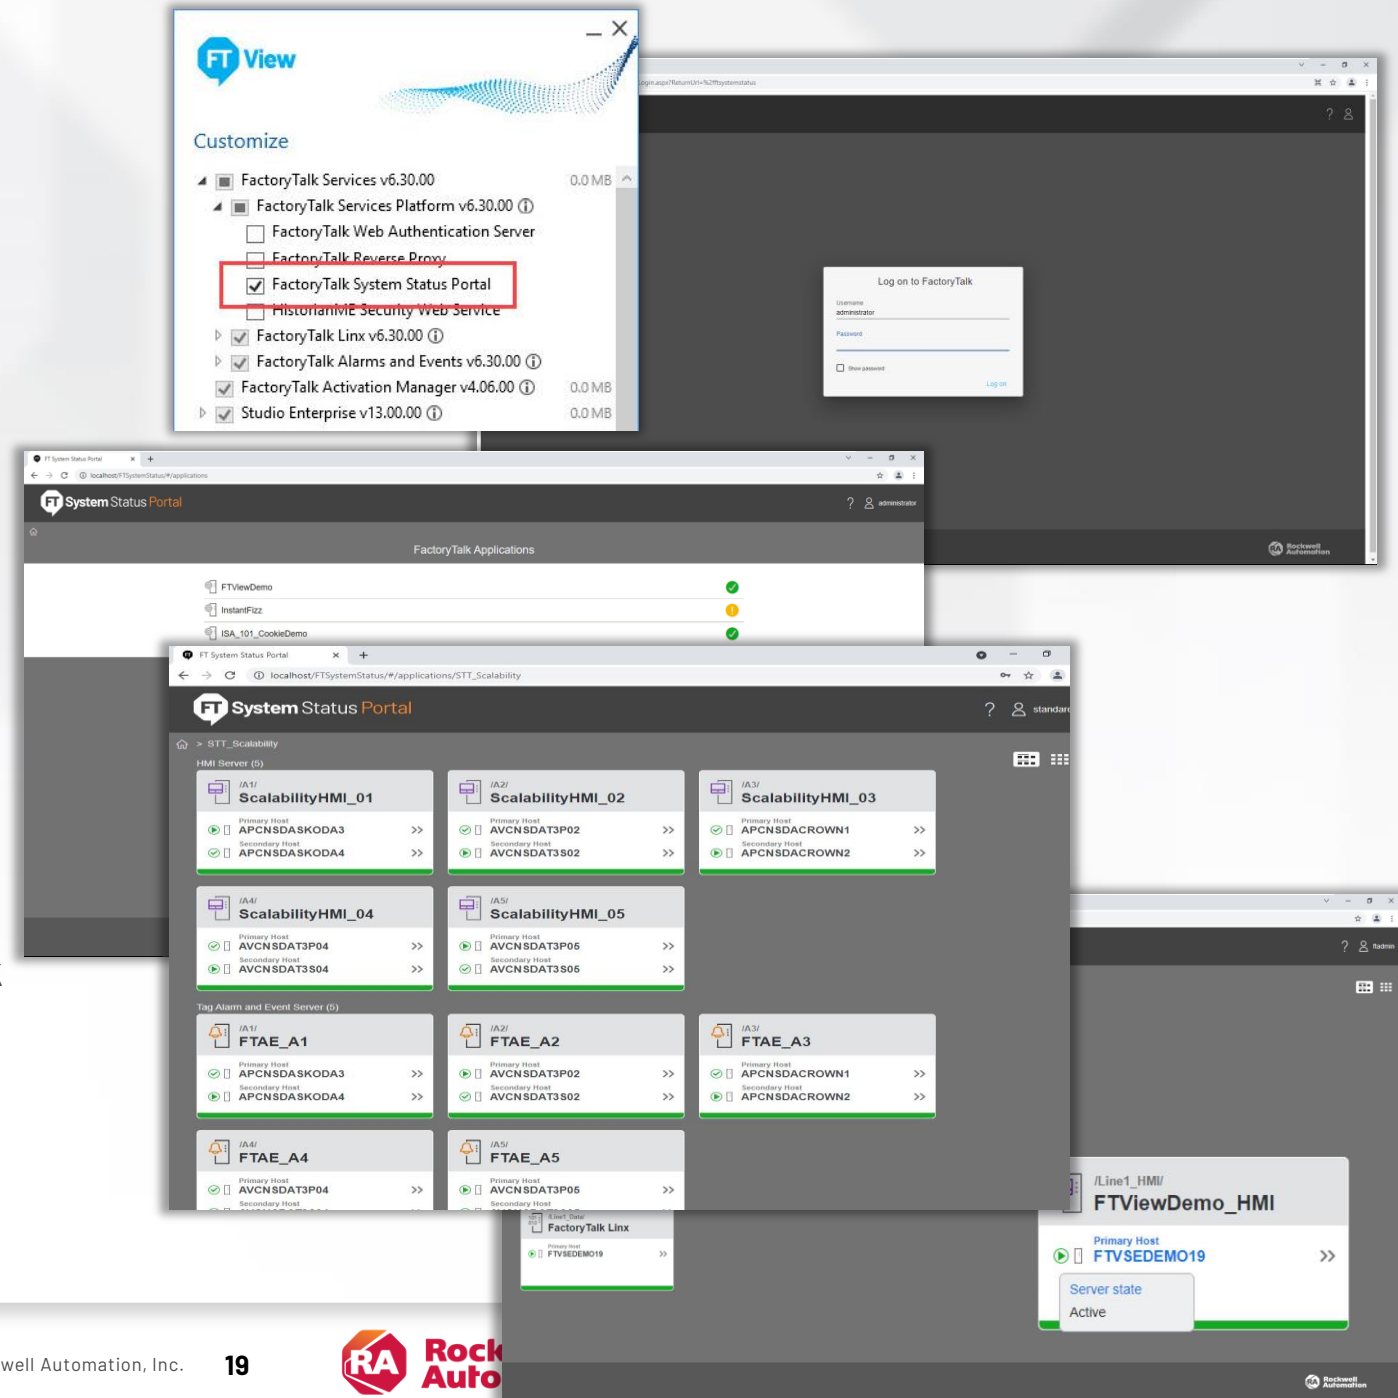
FT View

Customize

FactoryTalk Services v6.30.00 0.0 MB
FactoryTalk Services Platform v6.30.00 ⓘ
FactoryTalk Web Authentication Server
FactoryTalk Reverse Proxy
FactoryTalk System Status Portal
HistorianME Security Web Service
FactoryTalk Linx v6.30.00 ⓘ
FactoryTalk Alarms and Events v6.30.00 ⓘ
FactoryTalk Activation Manager v4.06.00 ⓘ 0.0 MB
Studio Enterprise v13.00.00 ⓘ 0.0 MB

Log on to FactoryTalk
Username
administrator
Password
Show password
Log on

FT System Status Portal
localhost/FTSystemStatus/#/applications
System Status Portal
administrator
FactoryTalk Applications
FTViewDemo
InstantFizz
ISA_101_CookieDemo

FT System Status Portal
localhost/FTSystemStatus/#/applications/STT_Scalability
System Status Portal
standard
STT_Scalability
HMI Server (5)

/A1/
ScalabilityHMI_01
Primary Host
APCNSDASKODA3
Secondary Host
APCNSDASKODA4

/A2/
ScalabilityHMI_02
Primary Host
AVCNSDAT3P02
Secondary Host
AVCNSDAT3S02

/A3/
ScalabilityHMI_03
Primary Host
APCNSDACROWN1
Secondary Host
APCNSDACROWN2

/A4/
ScalabilityHMI_04
Primary Host
AVCNSDAT3P04
Secondary Host
AVCNSDAT3S04

/A5/
ScalabilityHMI_05
Primary Host
AVCNSDAT3P05
Secondary Host
AVCNSDAT3S05

Tag Alarm and Event Server (5)

/A1/
FTAE_A1
Primary Host
APCNSDASKODA3
Secondary Host
APCNSDASKODA4

/A2/
FTAE_A2
Primary Host
AVCNSDAT3P02
Secondary Host
AVCNSDAT3S02

/A3/
FTAE_A3
Primary Host
APCNSDACROWN1
Secondary Host
APCNSDACROWN2

/A4/
FTAE_A4
Primary Host
AVCNSDAT3P04
Secondary Host

/A5/
FTAE_A5
Primary Host
AVCNSDAT3P05
Secondary Host

FactoryTalk Linx
Primary Host
FTVSEDEMO19

ftadmin

/Line1_HMI/
FTViewDemo_HMI
Primary Host
FTVSEDEMO19
Server state
Active

Rockwell Automation

well Automation, Inc. 19